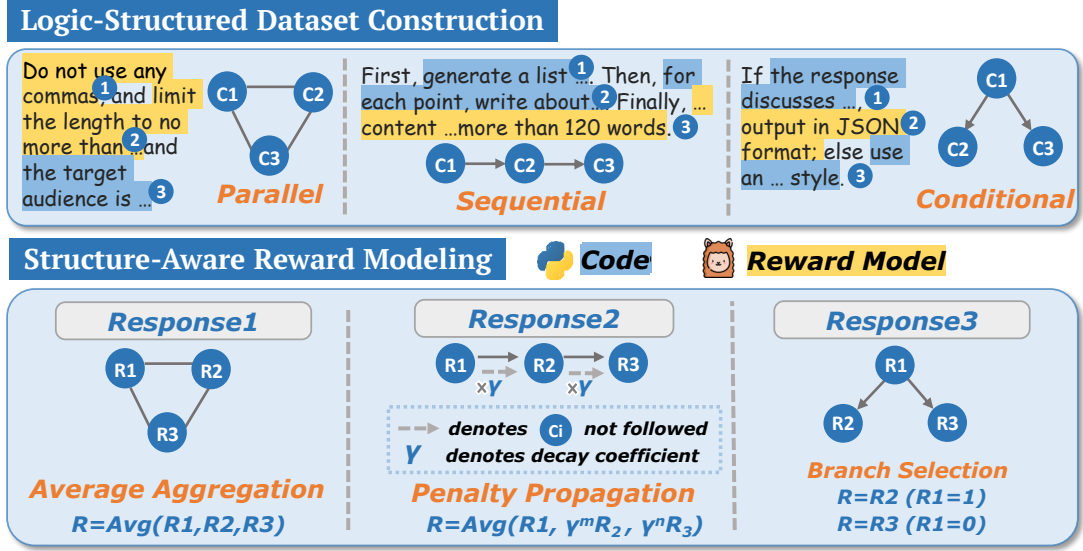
Logic-Structured Dataset Construction

Do not use any commas, 1 and limit the length to no more than ... 2 and the target audience is ... 3

C1 C2 C3

Parallel

First, generate a list 1 ... Then, for each point, write about ... 2 Finally, ... content ...more than 120 words. 3

C1 C2 C3

Sequential

If the response discusses ..., 1 output in JSON 2 format; else use an ... style. 3

C1 C2 C3

Conditional

Structure-Aware Reward Modeling

Code

Reward Model

Response1

R1 R2 R3

Average Aggregation

R=Avg(R1,R2,R3)

Response2

R1 R2 R3

×γ ×γ

denotes Ci not followed

γ denotes decay coefficient

Penalty Propagation

R=Avg(R1, $\gamma^m R_2$, $\gamma^n R_3$)

Response3

R1 R2 R3

Branch Selection

R=R2 (R1=1)

R=R3 (R1=0)